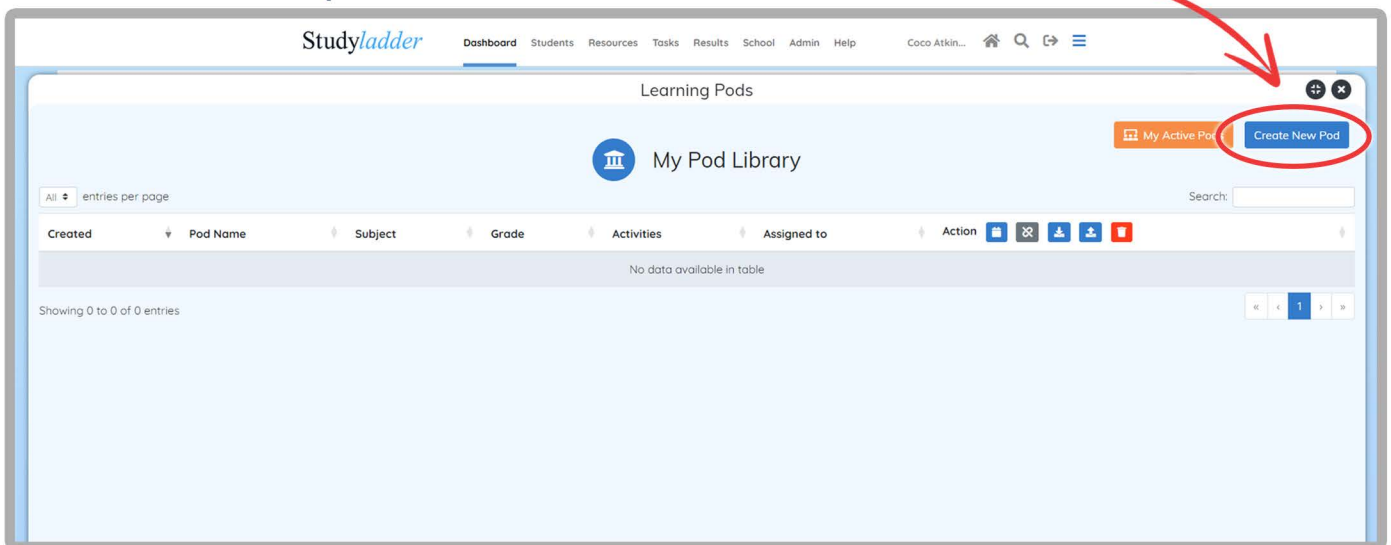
Studyladder Dashboard Students Resources Tasks Results School Admin Help Coco Atkin...

Learning Pods

My Active Po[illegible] Create New Pod

My Pod Library

All entries per page

Search:

| Created | Pod Name | Subject | Grade | Activities | Assigned to | Action |
|---|---|---|---|---|---|---|
| No data available in table | | | | | | |

Showing 0 to 0 of 0 entries

« ‹ 1 › »